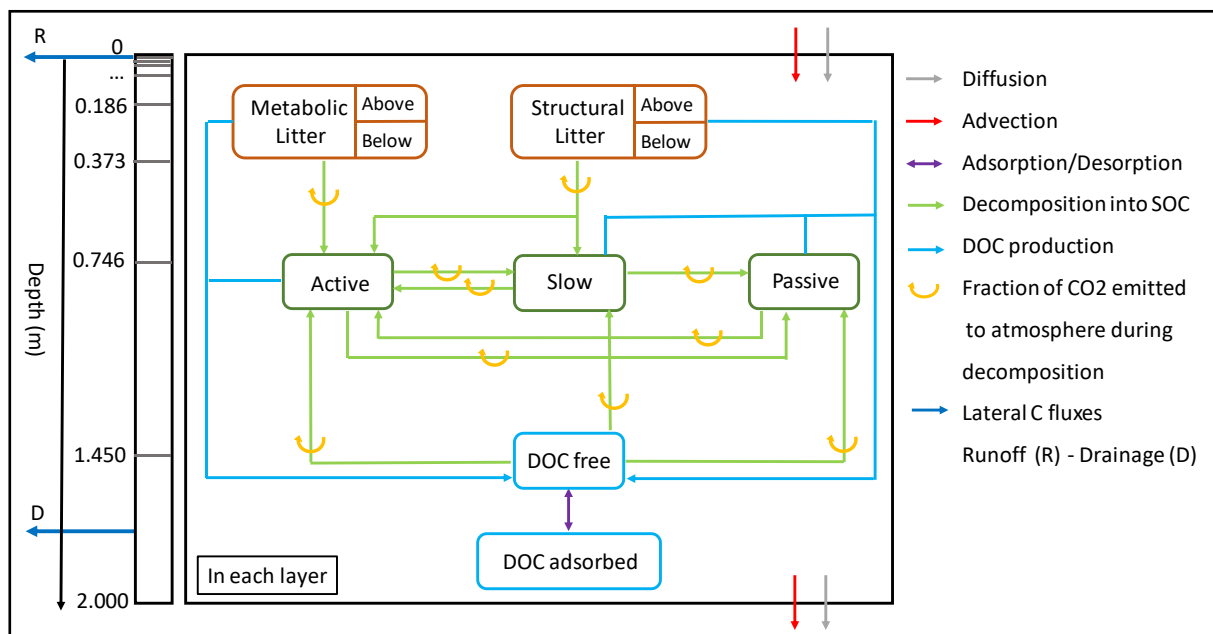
R
0
...
0.186
0.373
0.746
Depth (m)
1.450
D
2.000

Metabolic Litter
Above
Below

Structural Litter
Above
Below

Active
Slow
Passive
DOC free
DOC adsorbed
In each layer

Diffusion
Advection
Adsorption/Desorption
Decomposition into SOC
DOC production
Fraction of CO2 emitted to atmosphere during decomposition
Lateral C fluxes
Runoff (R) - Drainage (D)